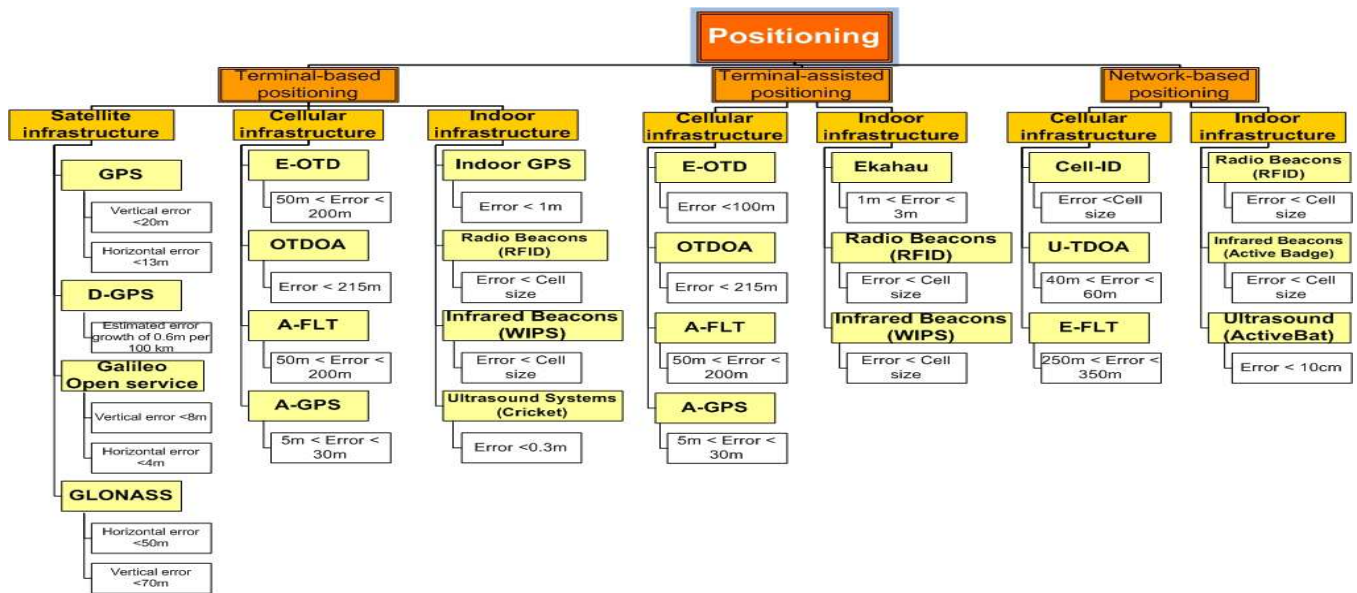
Positioning

Terminal-based positioning

Satellite infrastructure

GPS

Vertical error <20m

Horizontal error <13m

D-GPS

Estimated error growth of 0.6m per 100 km

Galileo Open service

Vertical error <8m

Horizontal error <4m

GLONASS

Horizontal error <50m

Vertical error <70m

Cellular infrastructure

E-OTD

50m < Error < 200m

OTDOA

Error < 215m

A-FLT

50m < Error < 200m

A-GPS

5m < Error < 30m

Indoor infrastructure

Indoor GPS

Error < 1m

Radio Beacons (RFID)

Error < Cell size

Infrared Beacons (WIPS)

Error < Cell size

Ultrasound Systems (Cricket)

Error <0.3m

Terminal-assisted positioning

Cellular infrastructure

E-OTD

Error <100m

OTDOA

Error < 215m

A-FLT

50m < Error < 200m

A-GPS

5m < Error < 30m

Indoor infrastructure

Ekahau

1m < Error < 3m

Radio Beacons (RFID)

Error < Cell size

Infrared Beacons (WIPS)

Error < Cell size

Network-based positioning

Cellular infrastructure

Cell-ID

Error <Cell size

U-TDOA

40m < Error < 60m

E-FLT

250m < Error < 350m

Indoor infrastructure

Radio Beacons (RFID)

Error < Cell size

Infrared Beacons (Active Badge)

Error < Cell size

Ultrasound (ActiveBat)

Error < 10cm